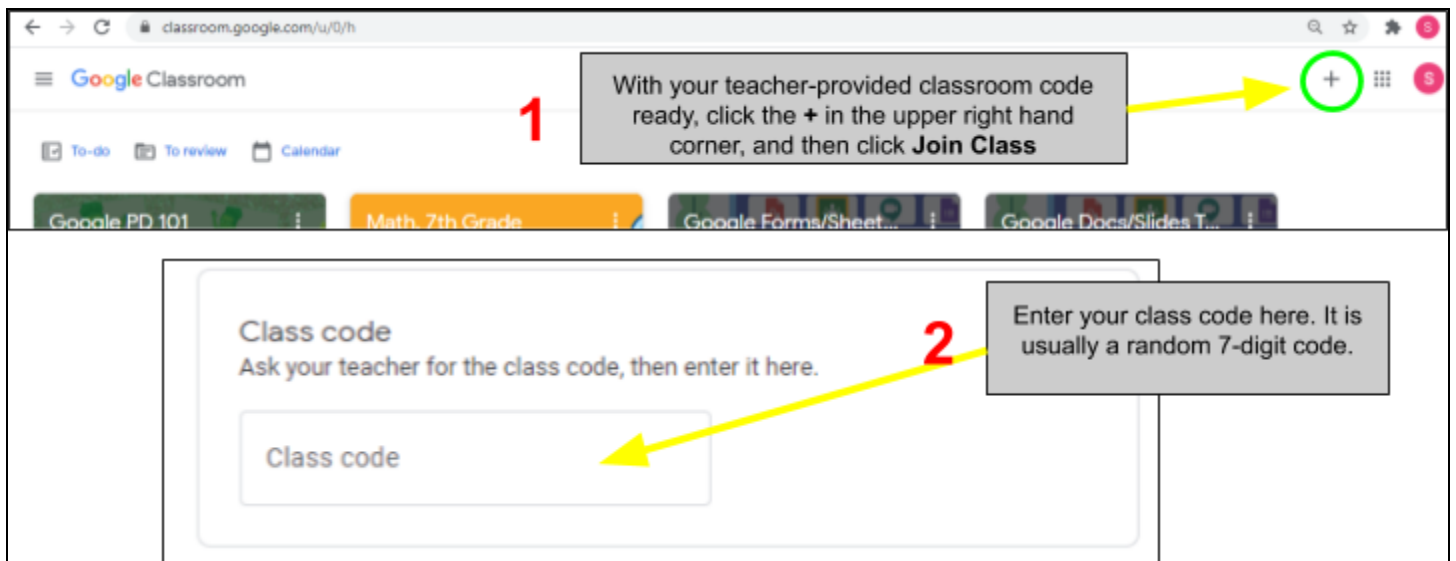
classroom.google.com/u/0/h

S

Google Classroom

1

With your teacher-provided classroom code ready, click the + in the upper right hand corner, and then click Join Class

+

S

To-do To review Calendar

Google PD 101

Math, 7th Grade

Google Forms/Sheet...

Google Docs/Slides T...

Class code

Ask your teacher for the class code, then enter it here.

2

Enter your class code here. It is usually a random 7-digit code.

Class code